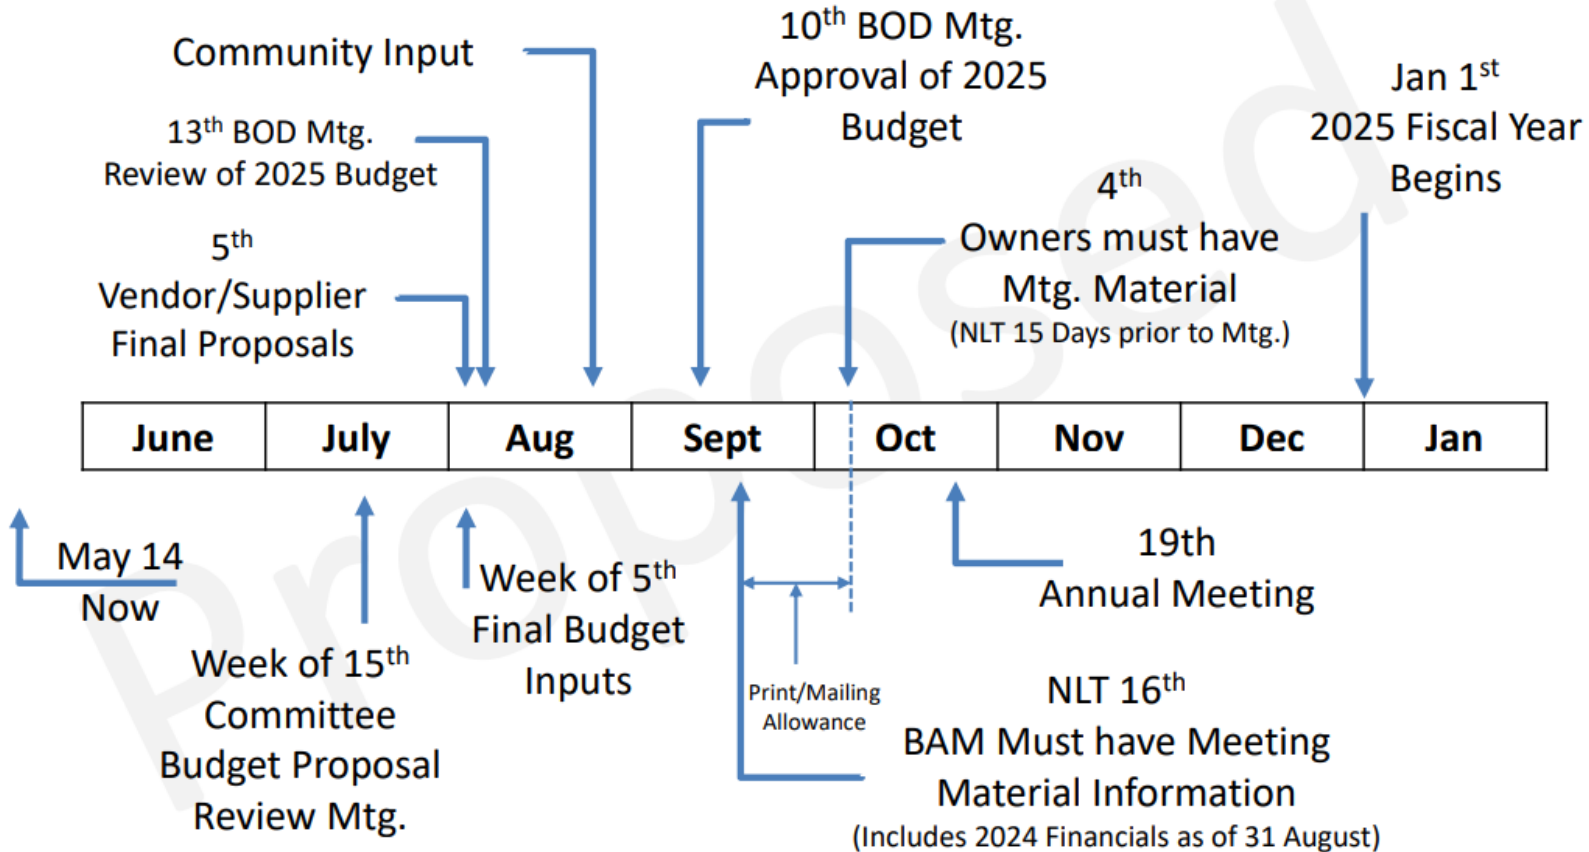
Proposed

Community Input

$10^{th}$ BOD Mtg.
Approval of 2025 Budget

Jan $1^{st}$
2025 Fiscal Year Begins

$13^{th}$ BOD Mtg.
Review of 2025 Budget

$5^{th}$
Vendor/Supplier Final Proposals

$4^{th}$
Owners must have Mtg. Material
(NLT 15 Days prior to Mtg.)

| June | July | Aug | Sept | Oct | Nov | Dec | Jan |
|---|---|---|---|---|---|---|---|

May 14
Now

Week of $15^{th}$
Committee Budget Proposal Review Mtg.

Week of $5^{th}$
Final Budget Inputs

Print/Mailing Allowance

19th
Annual Meeting

NLT $16^{th}$
BAM Must have Meeting Material Information
(Includes 2024 Financials as of 31 August)